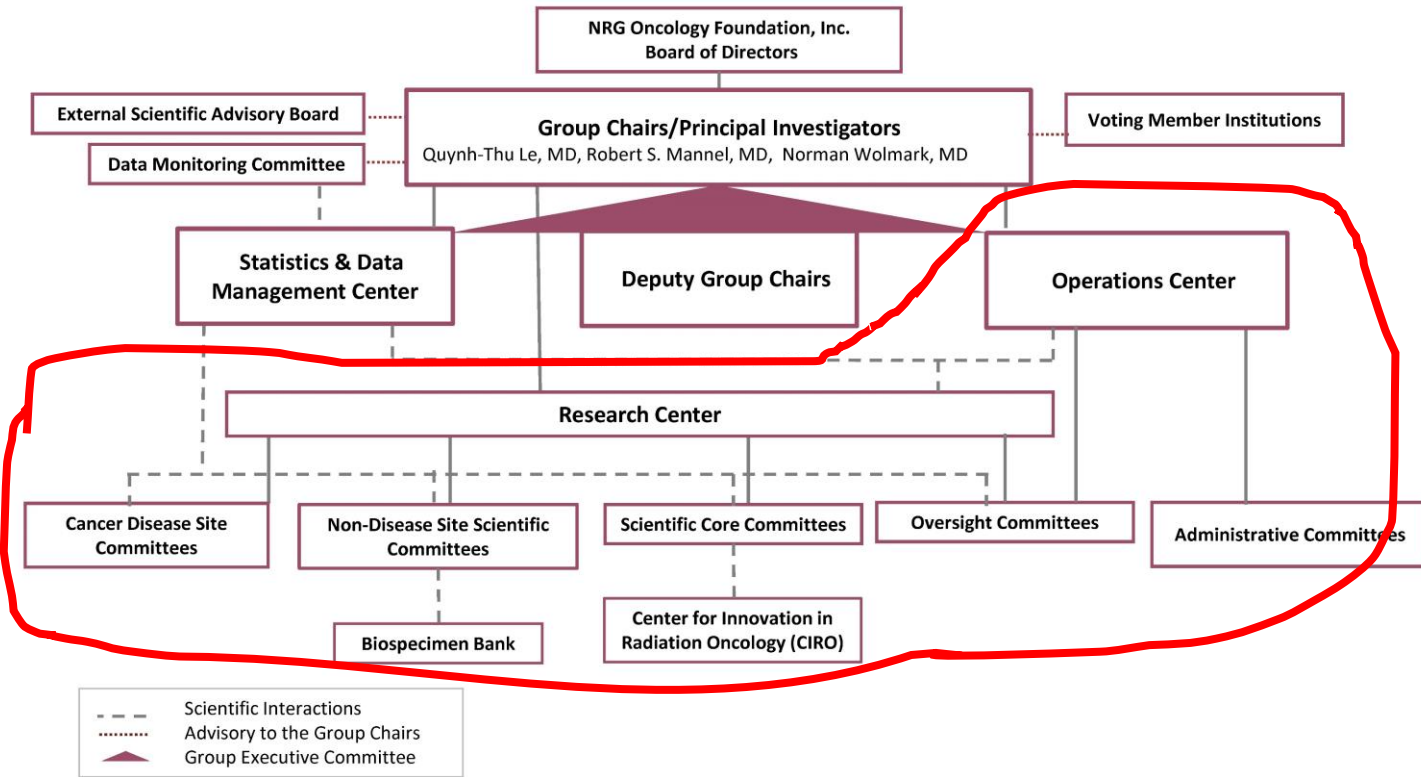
NRG Oncology Foundation, Inc.
Board of Directors

External Scientific Advisory Board

Data Monitoring Committee

Group Chairs/Principal Investigators
Quynh-Thu Le, MD, Robert S. Mannel, MD, Norman Wolmark, MD

Voting Member Institutions

Statistics & Data Management Center

Deputy Group Chairs

Operations Center

Research Center

Cancer Disease Site Committees

Non-Disease Site Scientific Committees

Scientific Core Committees

Oversight Committees

Administrative Committ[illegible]es

Biospecimen Bank

Center for Innovation in Radiation Oncology (CIRO)

Scientific Interactions
Advisory to the Group Chairs
Group Executive Committee